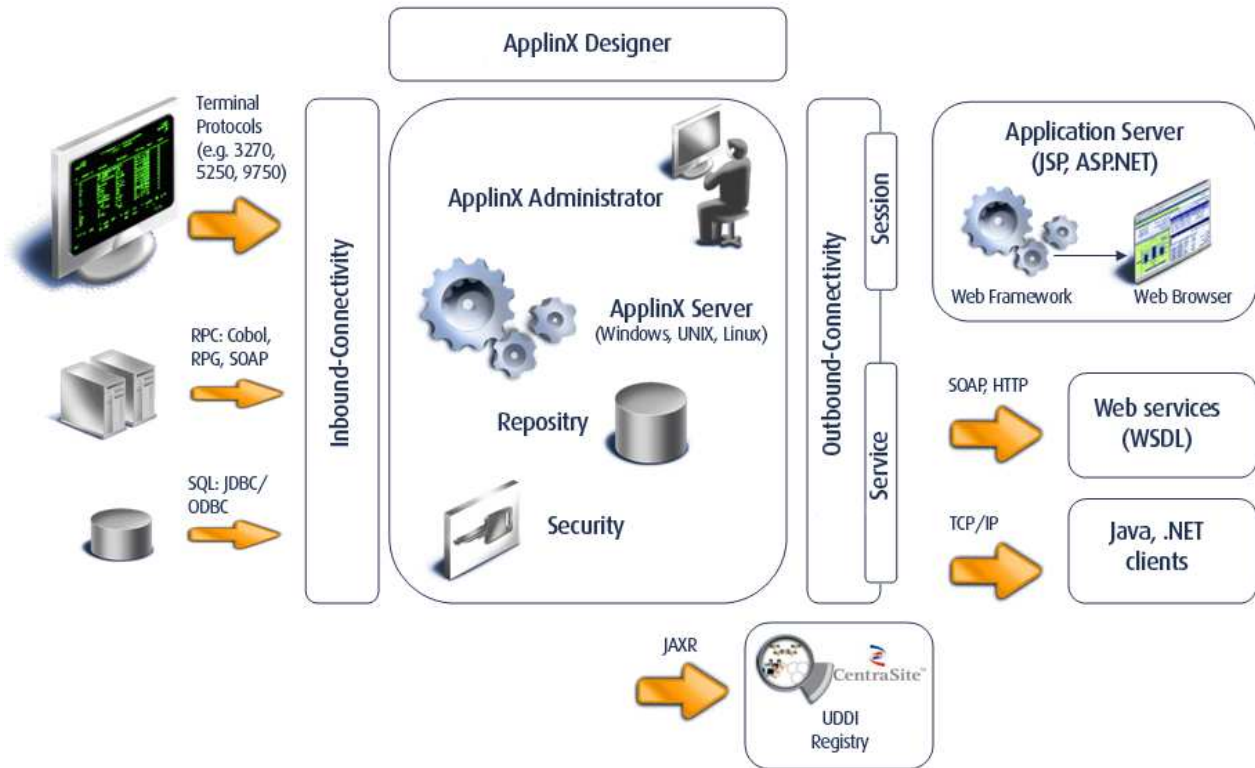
ApplinX Designer

Terminal Protocols (e.g. 3270, 5250, 9750)

RPC: Cobol, RPG, SOAP

SQL: JDBC/ ODBC

Inbound-Connectivity

ApplinX Administrator

ApplinX Server
(Windows, UNIX, Linux)

Repositry

Security

Outbound-Connectivity

Session

Service

Application Server
(JSP, ASP.NET)

Web Framework

Web Browser

SOAP, HTTP

Web services
(WSDL)

TCP/IP

Java, .NET clients

JAXR

CentraSite™

UDDI
Registry